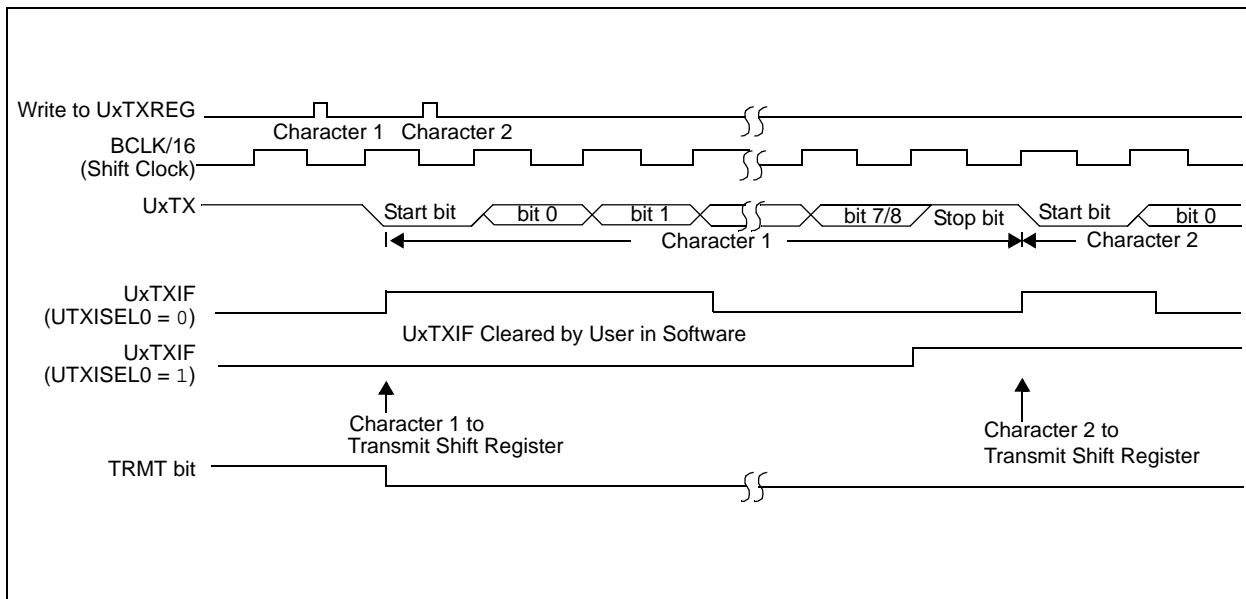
Write to UxTXREG

Character 1 Character 2

BCLK/16 (Shift Clock)

UxTX

Start bit bit 0 bit 1 bit 7/8 Stop bit Start bit bit 0

Character 1 Character 2

UxTXIF (UTXISEL0 = 0)

UxTXIF Cleared by User in Software

UxTXIF (UTXISEL0 = 1)

Character 1 to Transmit Shift Register

Character 2 to Transmit Shift Register

TRMT bit